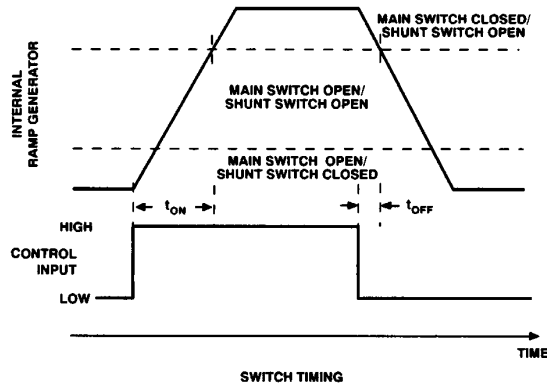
INTERNAL RAMP GENERATOR

MAIN SWITCH CLOSED/ SHUNT SWITCH OPEN

MAIN SWITCH OPEN/ SHUNT SWITCH OPEN

MAIN SWITCH OPEN/ SHUNT SWITCH CLOSED

$t_{ON}$

$t_{OFF}$

HIGH

CONTROL INPUT

LOW

TIME

SWITCH TIMING